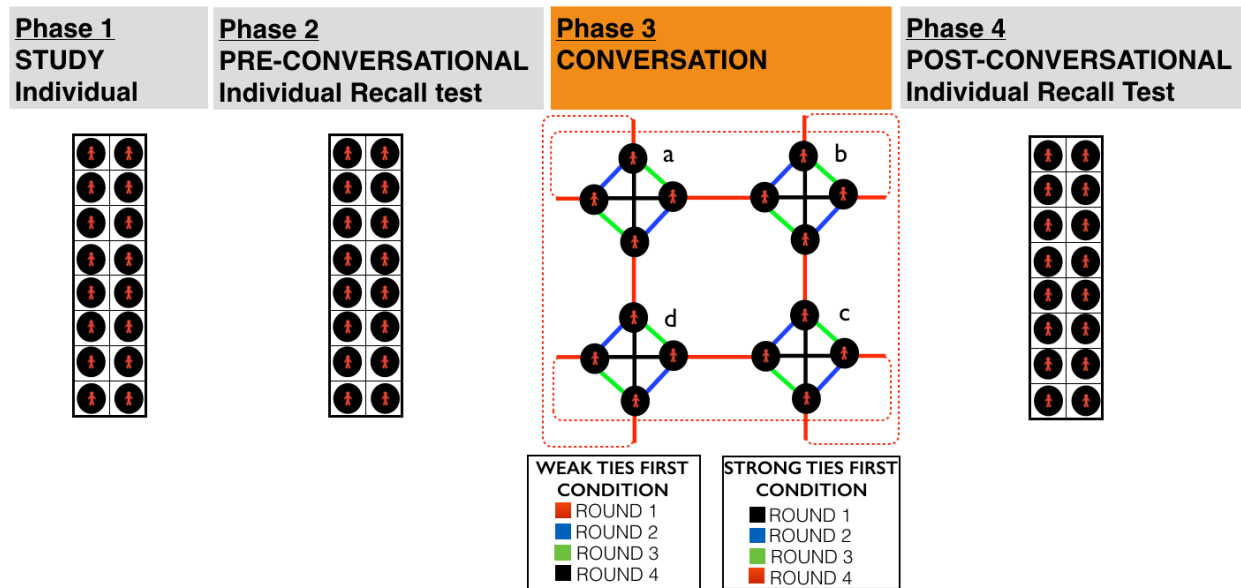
Phase 1
STUDY
Individual

Phase 2
PRE-CONVERSATIONAL
Individual Recall test

Phase 3
CONVERSATION

Phase 4
POST-CONVERSATIONAL
Individual Recall Test

a
b
d
c

WEAK TIES FIRST CONDITION
ROUND 1
ROUND 2
ROUND 3
ROUND 4

STRONG TIES FIRST CONDITION
ROUND 1
ROUND 2
ROUND 3
ROUND 4